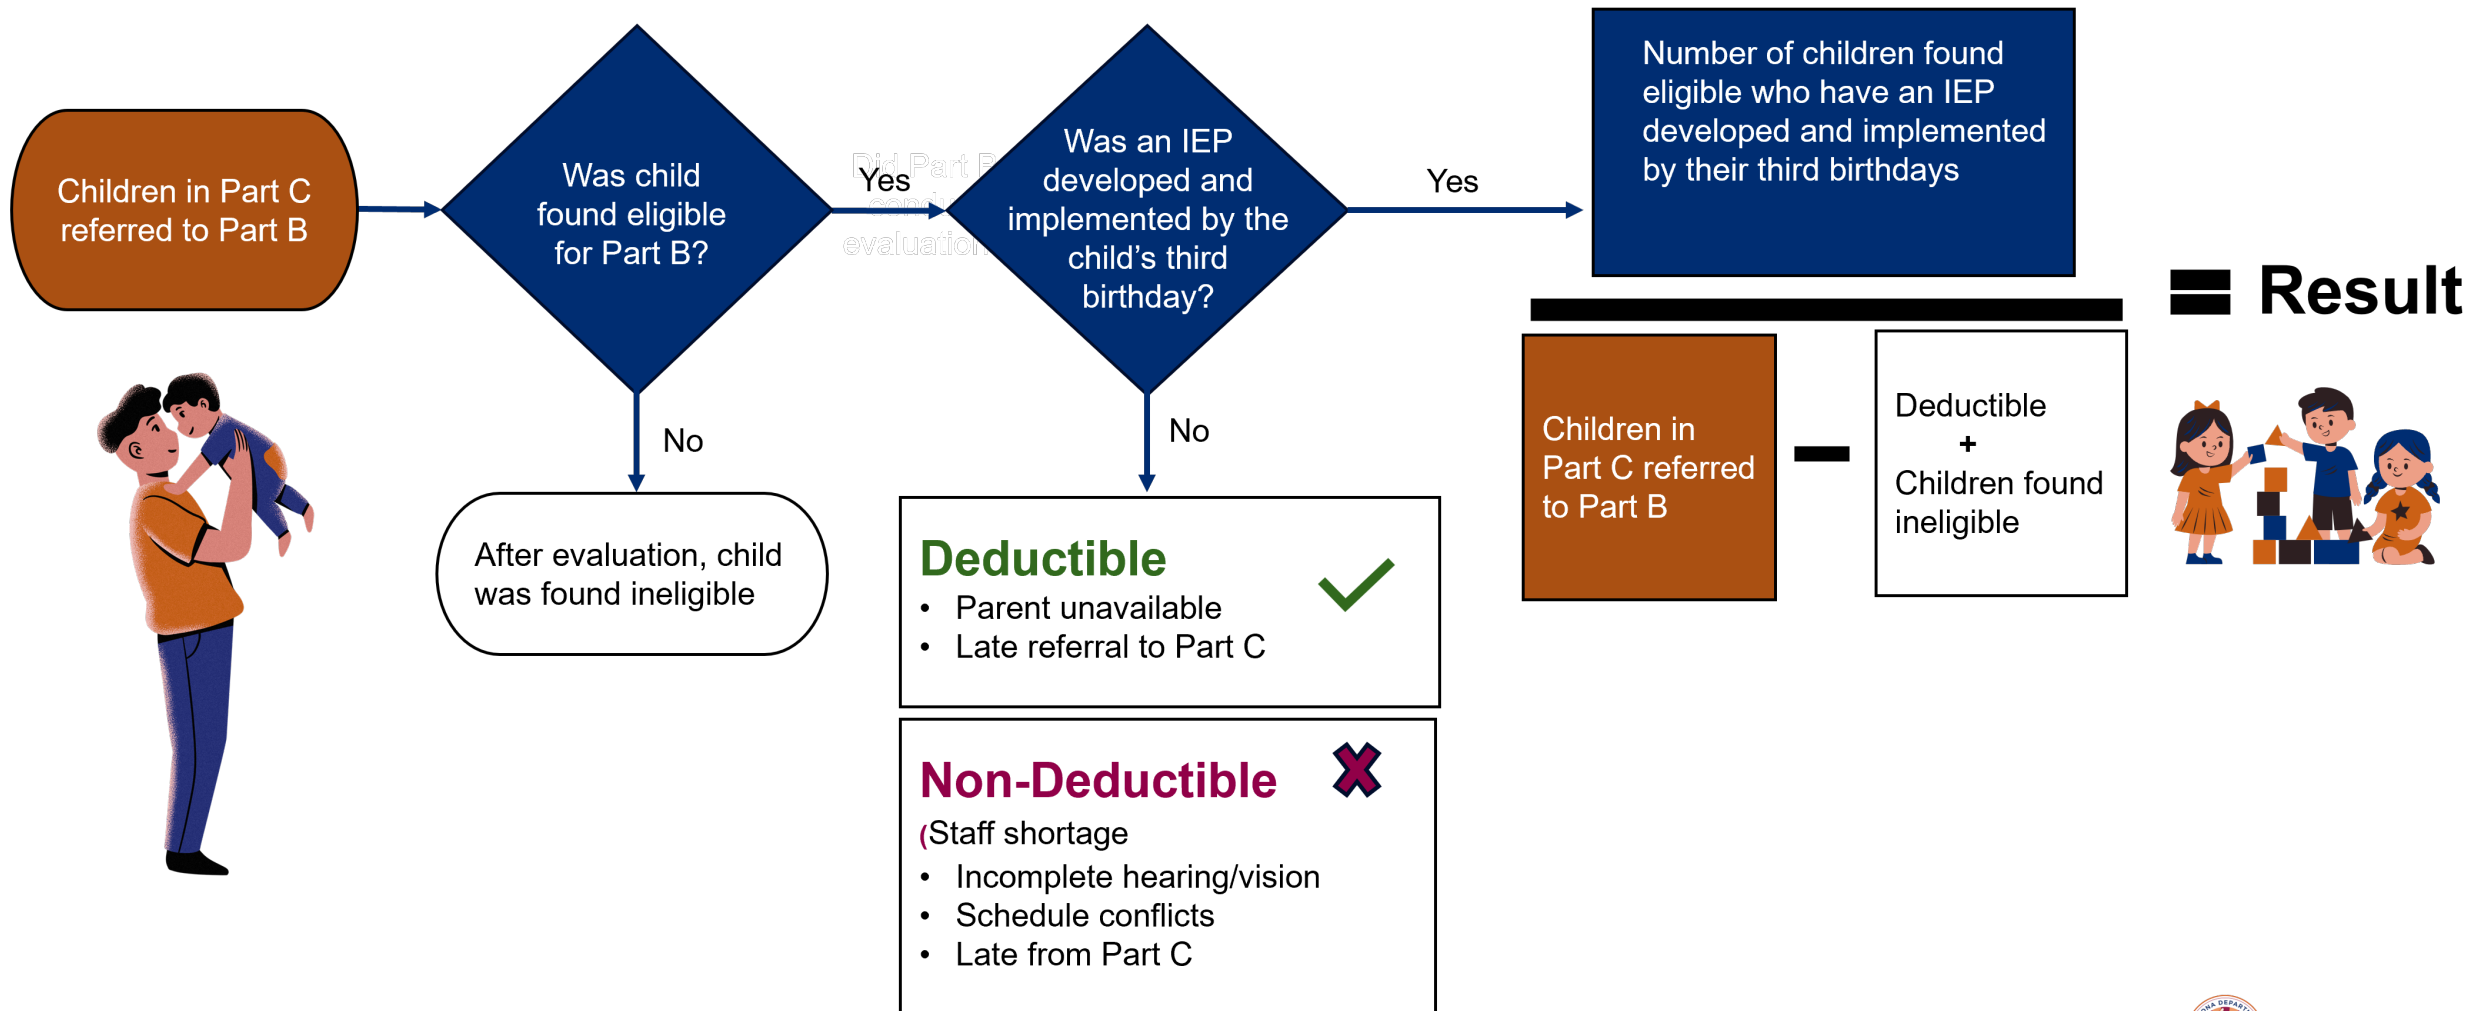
Children in Part C referred to Part B

Was child found eligible for Part B?

Yes

Did Part B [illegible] evaluation

Was an IEP developed and implemented by the child's third birthday?

Yes

Number of children found eligible who have an IEP developed and implemented by their third birthdays

= Result

No

After evaluation, child was found ineligible

No

Deductible
• Parent unavailable
• Late referral to Part C

Non-Deductible
(Staff shortage
• Incomplete hearing/vision
• Schedule conflicts
• Late from Part C

Children in Part C referred to Part B

−

Deductible
+
Children found ineligible